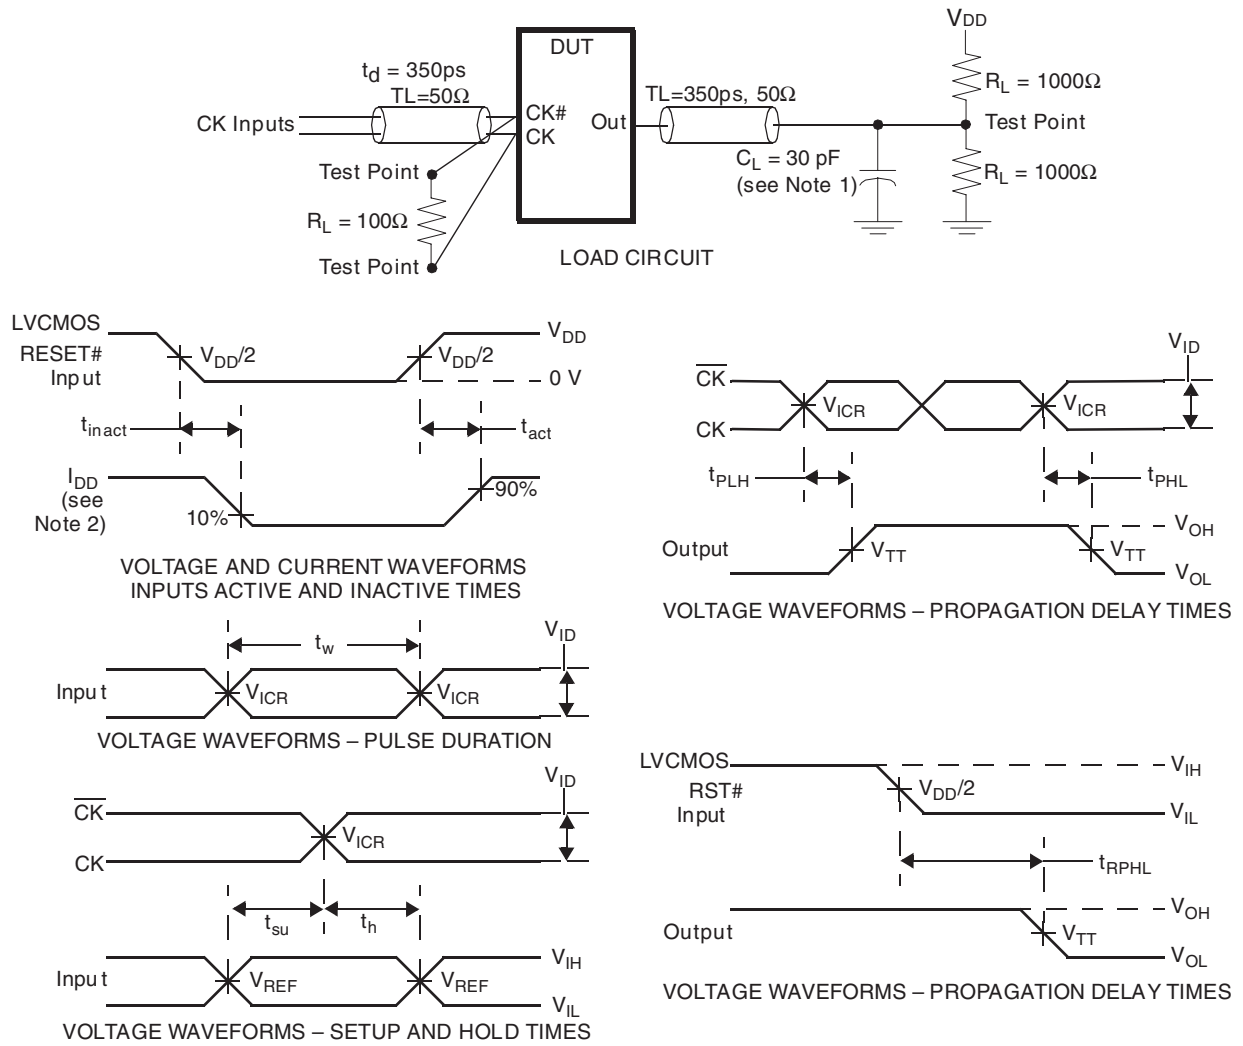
DUT

$t_d$ = 350ps
TL=50Ω

CK Inputs

CK#
CK

Out

TL=350ps, 50Ω

$V_{DD}$

$R_L$ = 1000Ω

Test Point

$C_L$ = 30 pF
(see Note 1)

$R_L$ = 1000Ω

Test Point

$R_L$ = 100Ω

Test Point

LOAD CIRCUIT

LVCMOS
RESET#
Input

$V_{DD}/2$

$V_{DD}/2$

$V_{DD}$

0 V

$t_{inact}$

$t_{act}$

$I_{DD}$
(see
Note 2)

10%

90%

VOLTAGE AND CURRENT WAVEFORMS
INPUTS ACTIVE AND INACTIVE TIMES

$V_{ID}$

$\overline{CK}$

CK

$V_{ICR}$

$V_{ICR}$

$t_{PLH}$

$t_{PHL}$

$V_{OH}$

Output

$V_{TT}$

$V_{TT}$

$V_{OL}$

VOLTAGE WAVEFORMS – PROPAGATION DELAY TIMES

$t_w$

$V_{ID}$

Input

$V_{ICR}$

$V_{ICR}$

VOLTAGE WAVEFORMS – PULSE DURATION

$V_{ID}$

$\overline{CK}$

$V_{ICR}$

CK

$t_{su}$

$t_h$

Input

$V_{REF}$

$V_{REF}$

$V_{IH}$

$V_{IL}$

VOLTAGE WAVEFORMS – SETUP AND HOLD TIMES

LVCMOS
RST#
Input

$V_{IH}$

$V_{DD}/2$

$V_{IL}$

$t_{RPHL}$

$V_{OH}$

Output

$V_{TT}$

$V_{OL}$

VOLTAGE WAVEFORMS – PROPAGATION DELAY TIMES